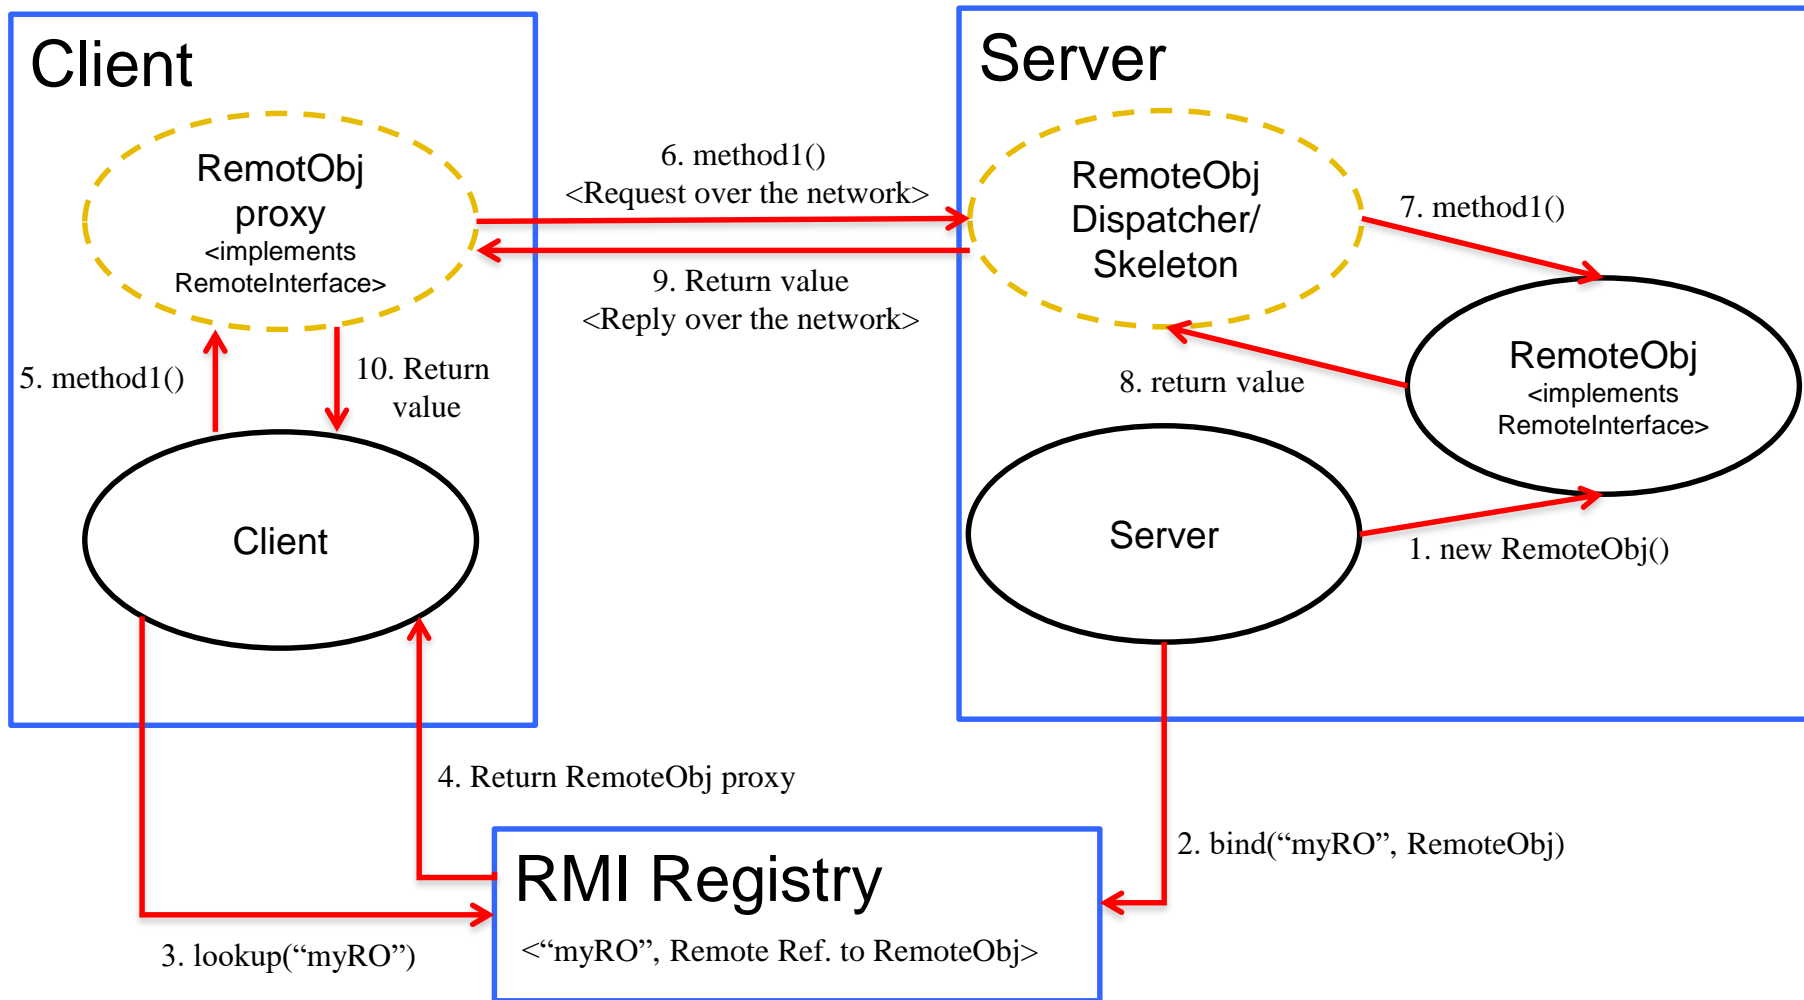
Client

RemotObj proxy <implements RemoteInterface>

5. method1()

10. Return value

Client

6. method1() <Request over the network>

9. Return value <Reply over the network>

Server

RemoteObj Dispatcher/ Skeleton

7. method1()

8. return value

RemoteObj <implements RemoteInterface>

Server

1. new RemoteObj()

4. Return RemoteObj proxy

2. bind(“myRO”, RemoteObj)

RMI Registry

<“myRO”, Remote Ref. to RemoteObj>

3. lookup(“myRO”)